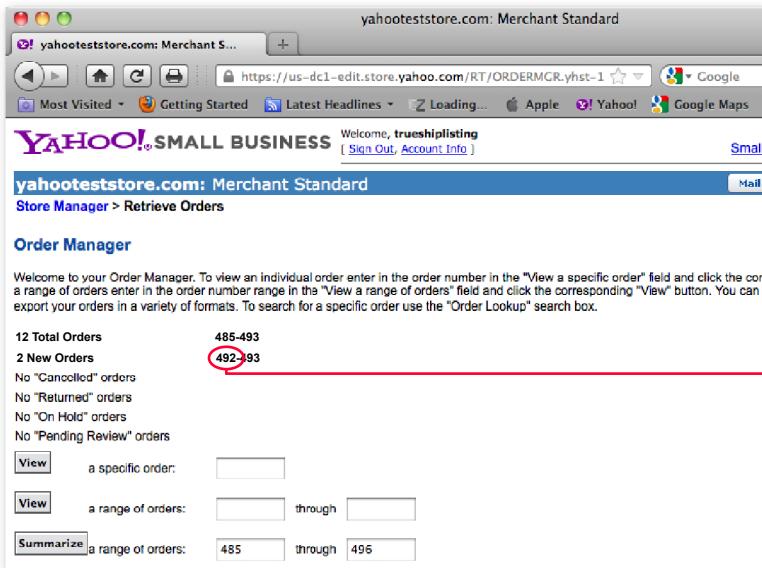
yahooteststore.com: Merchant Standard

yahooteststore.com: Merchant S...

+

https://us-dc1-edit.store.yahoo.com/RT/ORDERMGR.yhst-1

Google

Most Visited ▾ Getting Started Latest Headlines ▾ Loading... Apple Yahoo! Google Maps

YAHOO! SMALL BUSINESS

Welcome, trueshiplisting
[ Sign Out, Account Info ]

Smal

yahooteststore.com: Merchant Standard

Mail

Store Manager > Retrieve Orders

Order Manager

Welcome to your Order Manager. To view an individual order enter in the order number in the "View a specific order" field and click the co a range of orders enter in the order number range in the "View a range of orders" field and click the corresponding "View" button. You can export your orders in a variety of formats. To search for a specific order use the "Order Lookup" search box.

12 Total Orders 485-493
2 New Orders 492-493
No "Cancelled" orders
No "Returned" orders
No "On Hold" orders
No "Pending Review" orders

View a specific order:

View a range of orders: through

Summarize a range of orders: 485 through 496